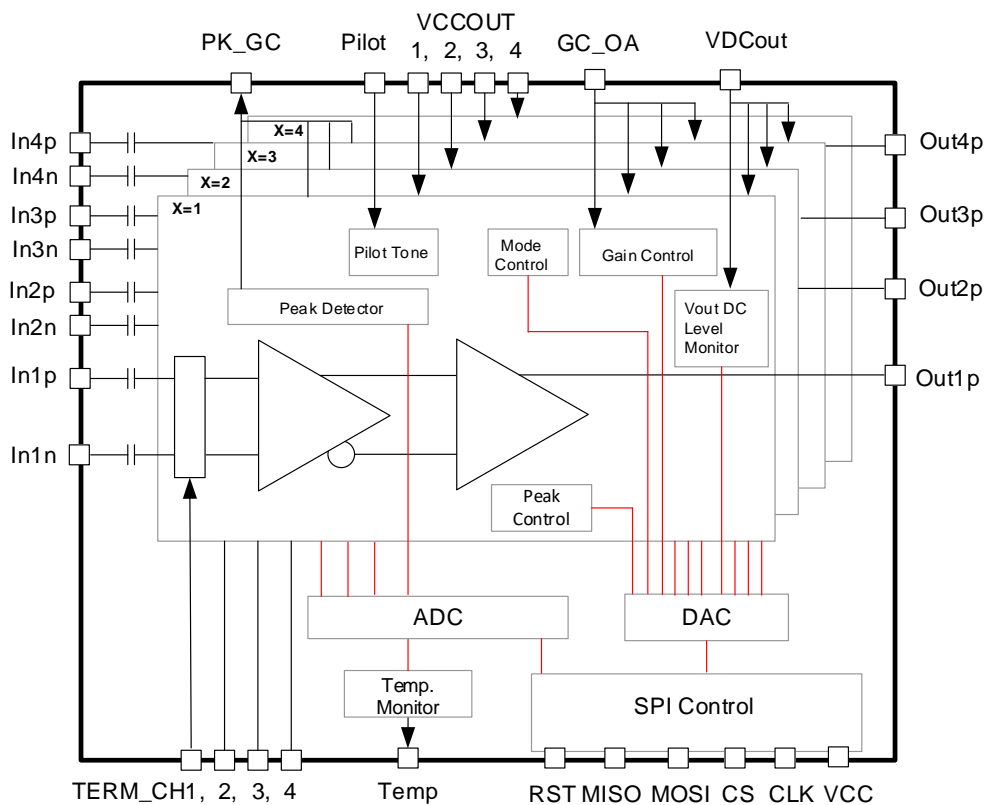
PK_GC
Pilot
VCCOUT
1, 2, 3, 4
GC_OA
VDCout

In4p
In4n
In3p
In3n
In2p
In2n
In1p
In1n

X=4
X=3
X=2
X=1

Pilot Tone
Mode Control
Gain Control
Peak Detector
Vout DC Level Monitor
Peak Control

Out4p
Out3p
Out2p
Out1p

ADC
DAC
Temp. Monitor
SPI Control

TERM_CH1, 2, 3, 4
Temp
RST MISO MOSI CS CLK VCC